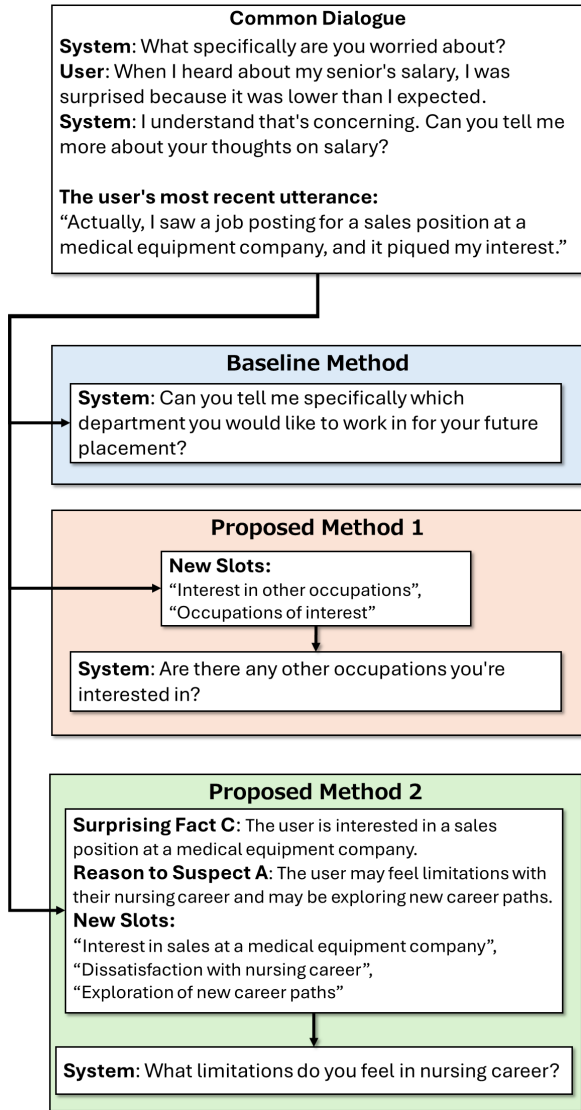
**Common Dialogue**

**System**: What specifically are you worried about?
**User**: When I heard about my senior's salary, I was surprised because it was lower than I expected.
**System**: I understand that's concerning. Can you tell me more about your thoughts on salary?

**The user's most recent utterance:**
"Actually, I saw a job posting for a sales position at a medical equipment company, and it piqued my interest."

**Baseline Method**

**System**: Can you tell me specifically which department you would like to work in for your future placement?

**Proposed Method 1**

**New Slots:**
"Interest in other occupations",
"Occupations of interest"

**System**: Are there any other occupations you're interested in?

**Proposed Method 2**

**Surprising Fact C**: The user is interested in a sales position at a medical equipment company.
**Reason to Suspect A**: The user may feel limitations with their nursing career and may be exploring new career paths.
**New Slots:**
"Interest in sales at a medical equipment company",
"Dissatisfaction with nursing career",
"Exploration of new career paths"

**System**: What limitations do you feel in nursing career?